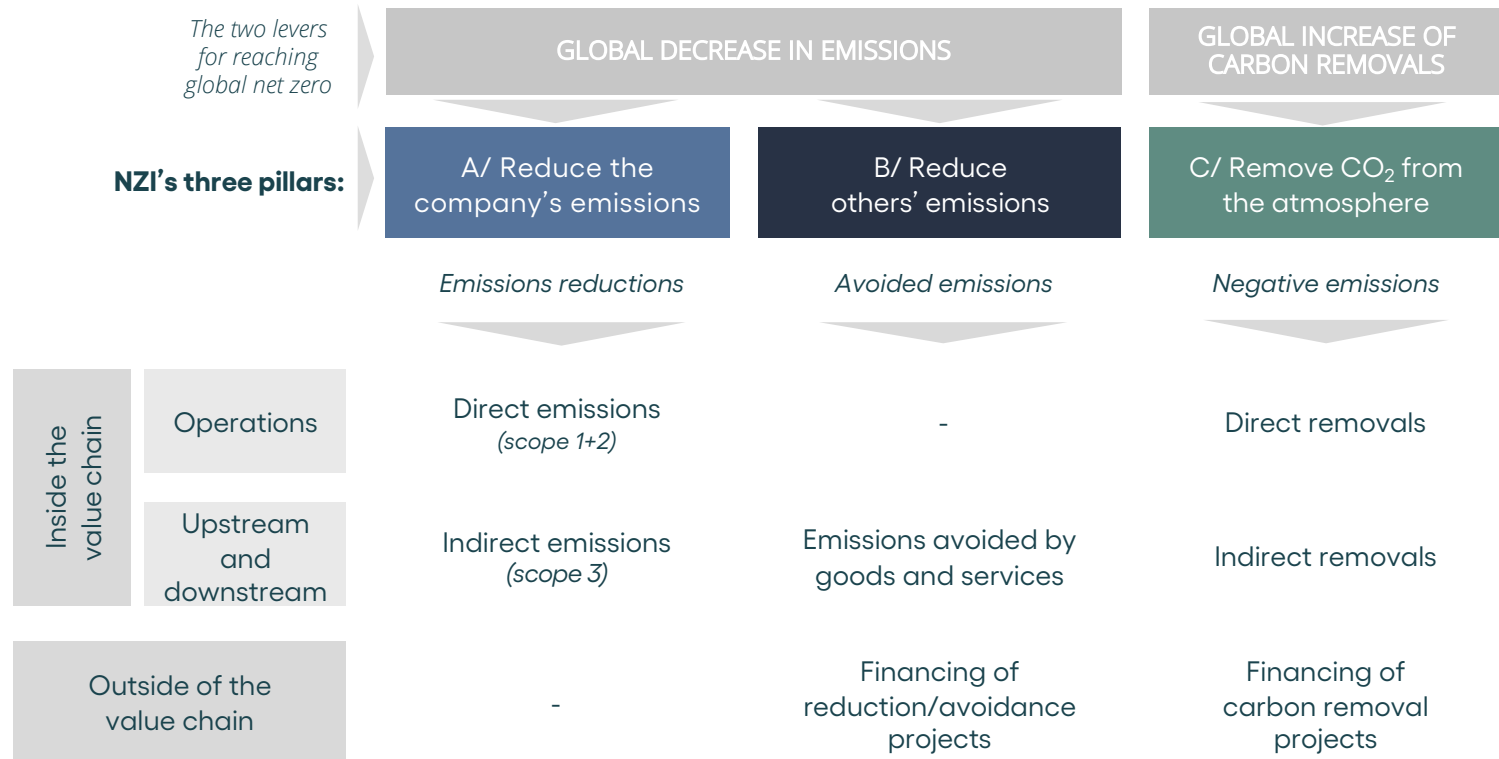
The two levers for reaching global net zero

GLOBAL DECREASE IN EMISSIONS

GLOBAL INCREASE OF CARBON REMOVALS

NZI's three pillars:

A/ Reduce the company's emissions

B/ Reduce others' emissions

C/ Remove $CO_2$ from the atmosphere

Emissions reductions

Avoided emissions

Negative emissions

| Inside the value chain | | | | |
|---|---|---|---|---|
| Inside the value chain | Operations | Direct emissions (scope 1+2) | - | Direct removals |
| Inside the value chain | Upstream and downstream | Indirect emissions (scope 3) | Emissions avoided by goods and services | Indirect removals |
| Outside of the value chain | | - | Financing of reduction/avoidance projects | Financing of carbon removal projects |